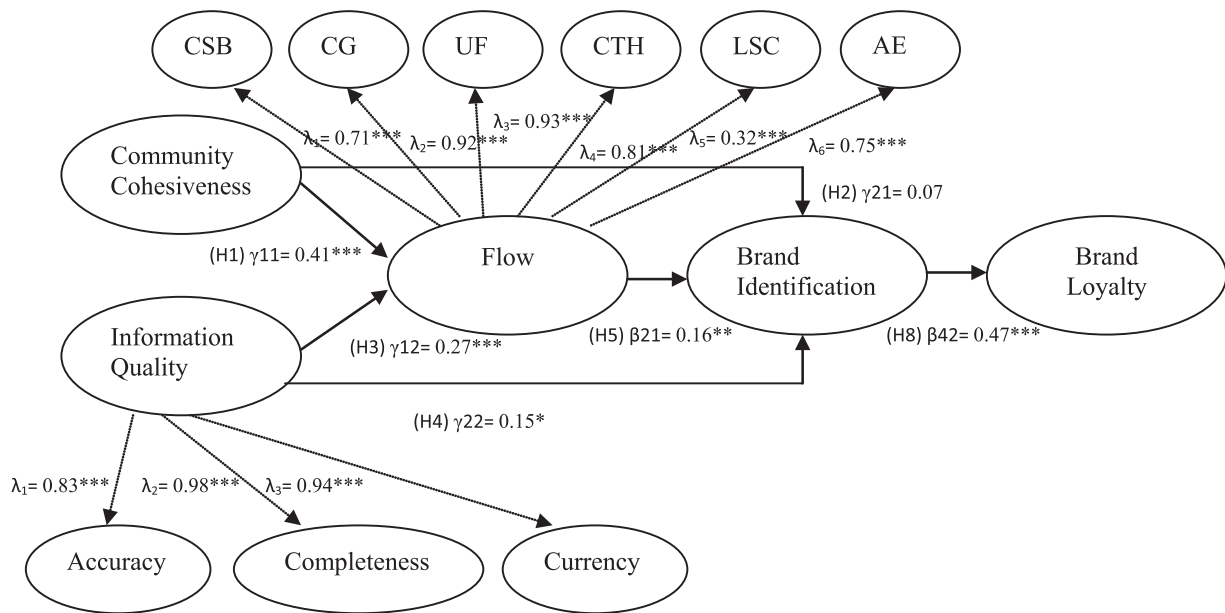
CSB

CG

UF

CTH

LSC

AE

$\lambda_1$= 0.71***

$\lambda_2$= 0.92***

$\lambda_3$= 0.93***

$\lambda_4$= 0.81***

$\lambda_5$= 0.32***

$\lambda_6$= 0.75***

Community Cohesiveness

(H2) γ21= 0.07

(H1) γ11= 0.41***

Flow

Brand Identification

Brand Loyalty

Information Quality

(H3) γ12= 0.27***

(H5) β21= 0.16**

(H8) β42= 0.47***

(H4) γ22= 0.15*

$\lambda_1$= 0.83***

$\lambda_2$= 0.98***

$\lambda_3$= 0.94***

Accuracy

Completeness

Currency